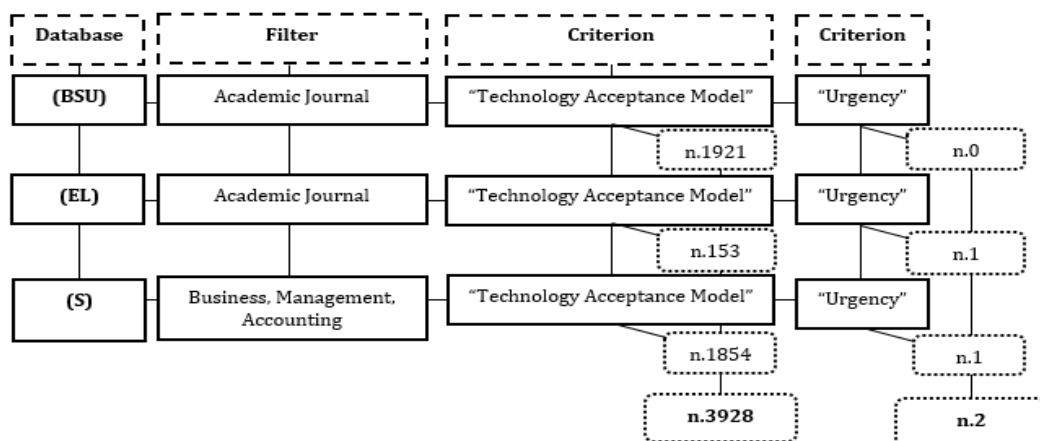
Database

Filter

Criterion

Criterion

(BSU)

Academic Journal

"Technology Acceptance Model"

"Urgency"

n.1921

n.0

(EL)

Academic Journal

"Technology Acceptance Model"

"Urgency"

n.153

n.1

(S)

Business, Management, Accounting

"Technology Acceptance Model"

"Urgency"

n.1854

n.1

n.3928

n.2